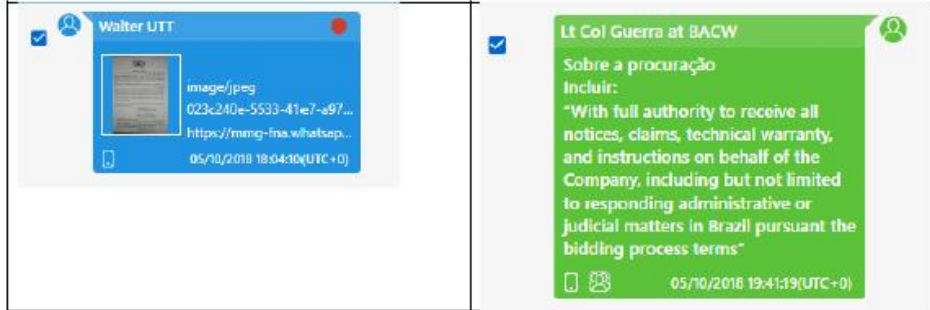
Walter UTT

image/jpeg
023c240e-5533-41e7-a97...
https://mmg-fna.whatsap...

05/10/2018 18:04:10(UTC+0)

Lt Col Guerra at BACW

Sobre a procuração
Incluir:
"With full authority to receive all notices, claims, technical warranty, and instructions on behalf of the Company, including but not limited to responding administrative or judicial matters in Brazil pursuant the bidding process terms"

05/10/2018 19:41:19(UTC+0)